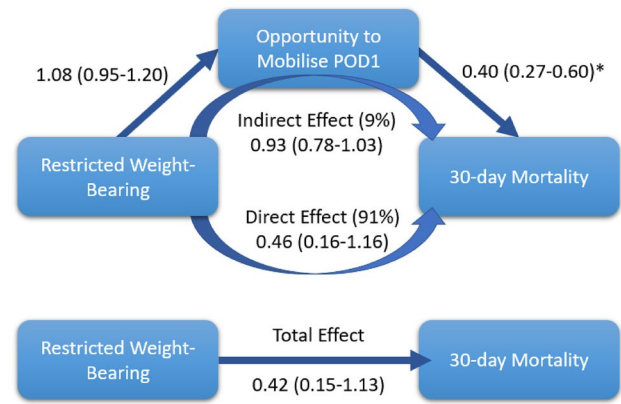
Opportunity to Mobilise POD1

1.08 (0.95-1.20)

0.40 (0.27-0.60)*

Indirect Effect (9%)
0.93 (0.78-1.03)

Restricted Weight-Bearing

30-day Mortality

Direct Effect (91%)
0.46 (0.16-1.16)

Restricted Weight-Bearing

Total Effect

30-day Mortality

0.42 (0.15-1.13)